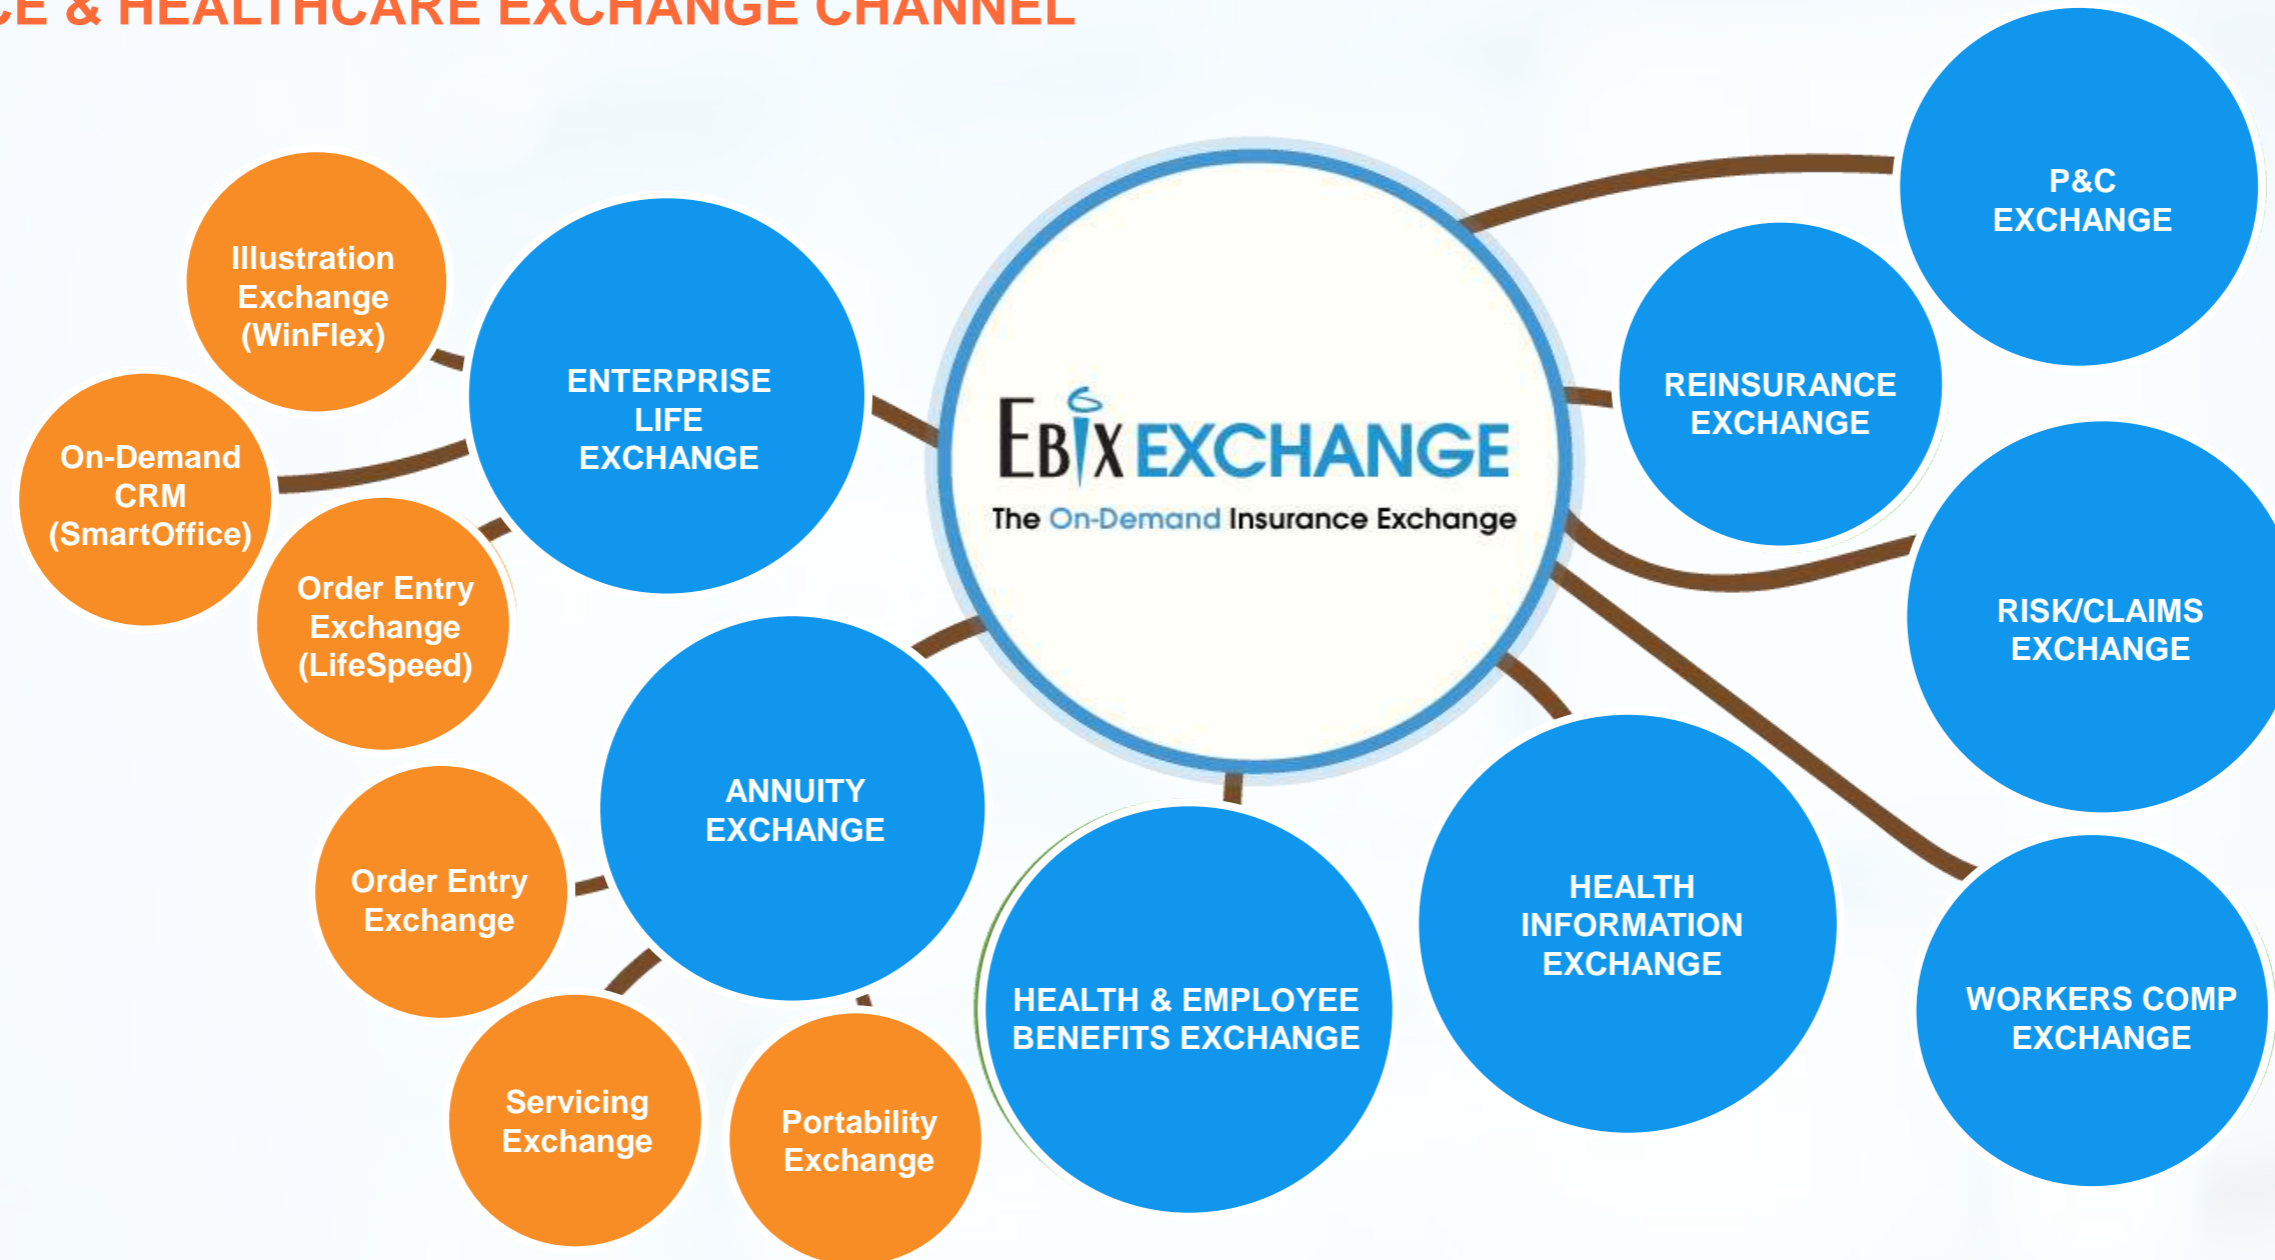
CE & HEALTHCARE EXCHANGE CHANNEL

Illustration Exchange (WinFlex)

On-Demand CRM (SmartOffice)

Order Entry Exchange (LifeSpeed)

ENTERPRISE LIFE EXCHANGE

EBIX EXCHANGE
The On-Demand Insurance Exchange

P&C EXCHANGE

REINSURANCE EXCHANGE

RISK/CLAIMS EXCHANGE

ANNUITY EXCHANGE

Order Entry Exchange

Servicing Exchange

Portability Exchange

HEALTH & EMPLOYEE BENEFITS EXCHANGE

HEALTH INFORMATION EXCHANGE

WORKERS COMP EXCHANGE